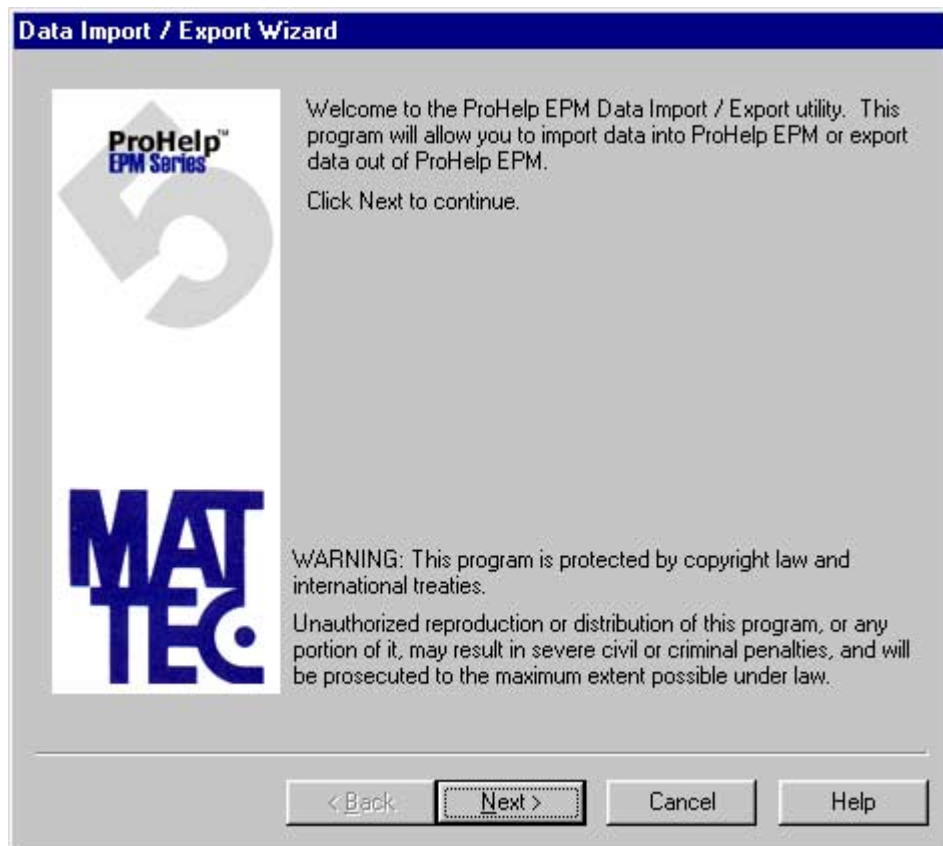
Data Import / Export Wizard

ProHelp™
EPM Series

5

Welcome to the ProHelp EPM Data Import / Export utility. This program will allow you to import data into ProHelp EPM or export data out of ProHelp EPM.

Click Next to continue.

MAT
TEC

WARNING: This program is protected by copyright law and international treaties.

Unauthorized reproduction or distribution of this program, or any portion of it, may result in severe civil or criminal penalties, and will be prosecuted to the maximum extent possible under law.

< Back

Next >

Cancel

Help